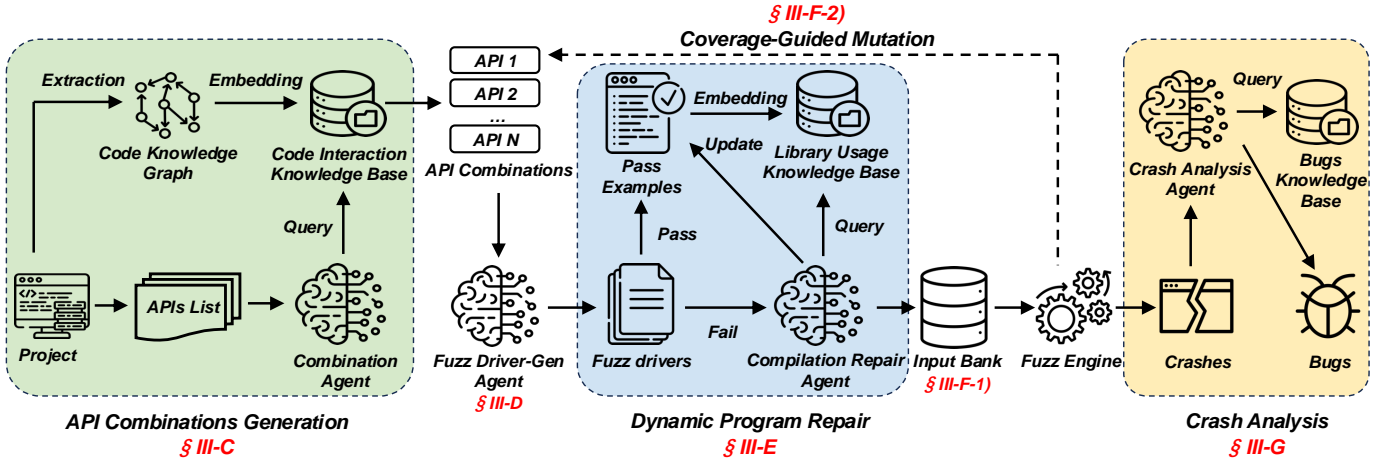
§ III-F-2)
Coverage-Guided Mutation

Extraction
Embedding
Code Knowledge Graph
Code Interaction Knowledge Base
Query
Project
APIs List
Combination Agent

API 1
API 2
...
API N
API Combinations

Fuzz Driver-Gen Agent
§ III-D

Embedding
Pass Examples
Update
Library Usage Knowledge Base
Pass
Query
Fuzz drivers
Fail
Compilation Repair Agent

Input Bank
§ III-F-1)
Fuzz Engine

Query
Crash Analysis Agent
Bugs Knowledge Base
Crashes
Bugs

API Combinations Generation
§ III-C

Dynamic Program Repair
§ III-E

Crash Analysis
§ III-G